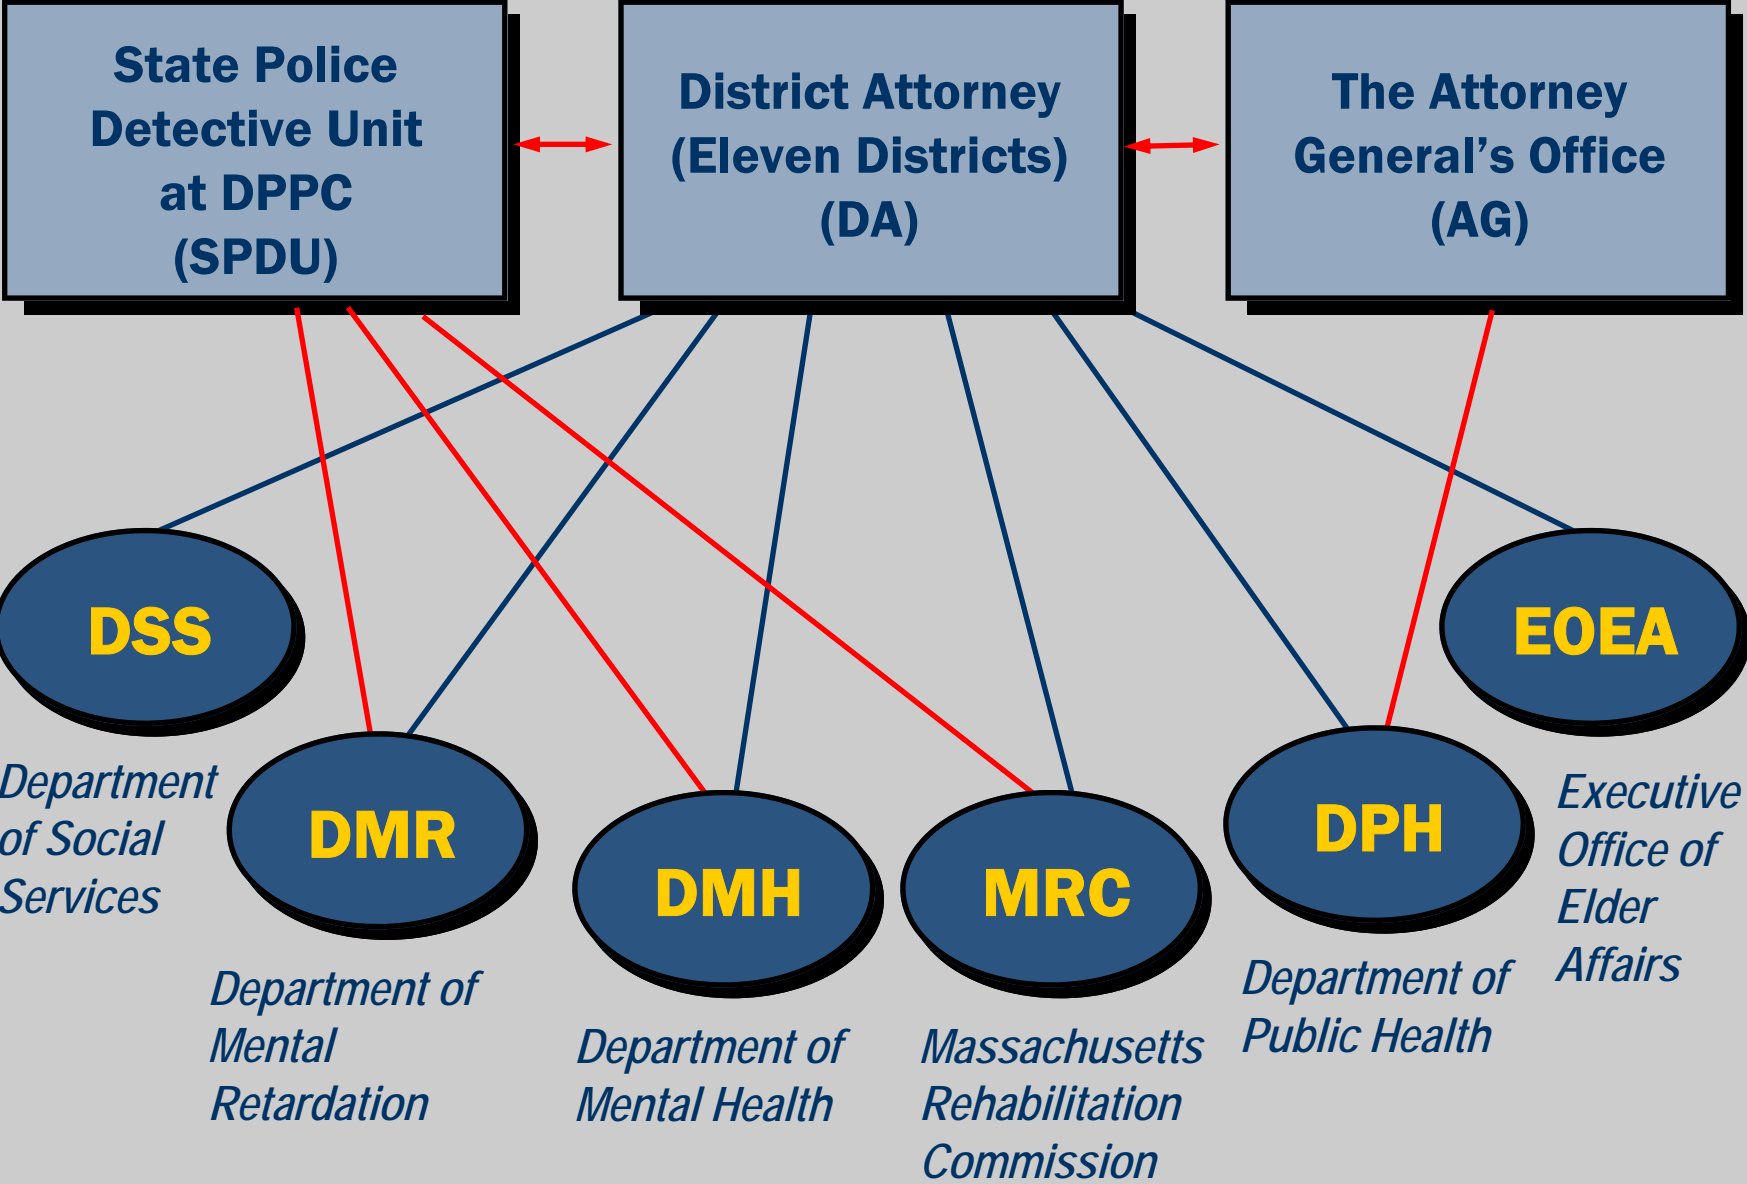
State Police Detective Unit at DPPC (SPDU)

District Attorney (Eleven Districts) (DA)

The Attorney General's Office (AG)

DSS

Department of Social Services

DMR

Department of Mental Retardation

DMH

Department of Mental Health

MRC

Massachusetts Rehabilitation Commission

DPH

Department of Public Health

EOEA

Executive Office of Elder Affairs